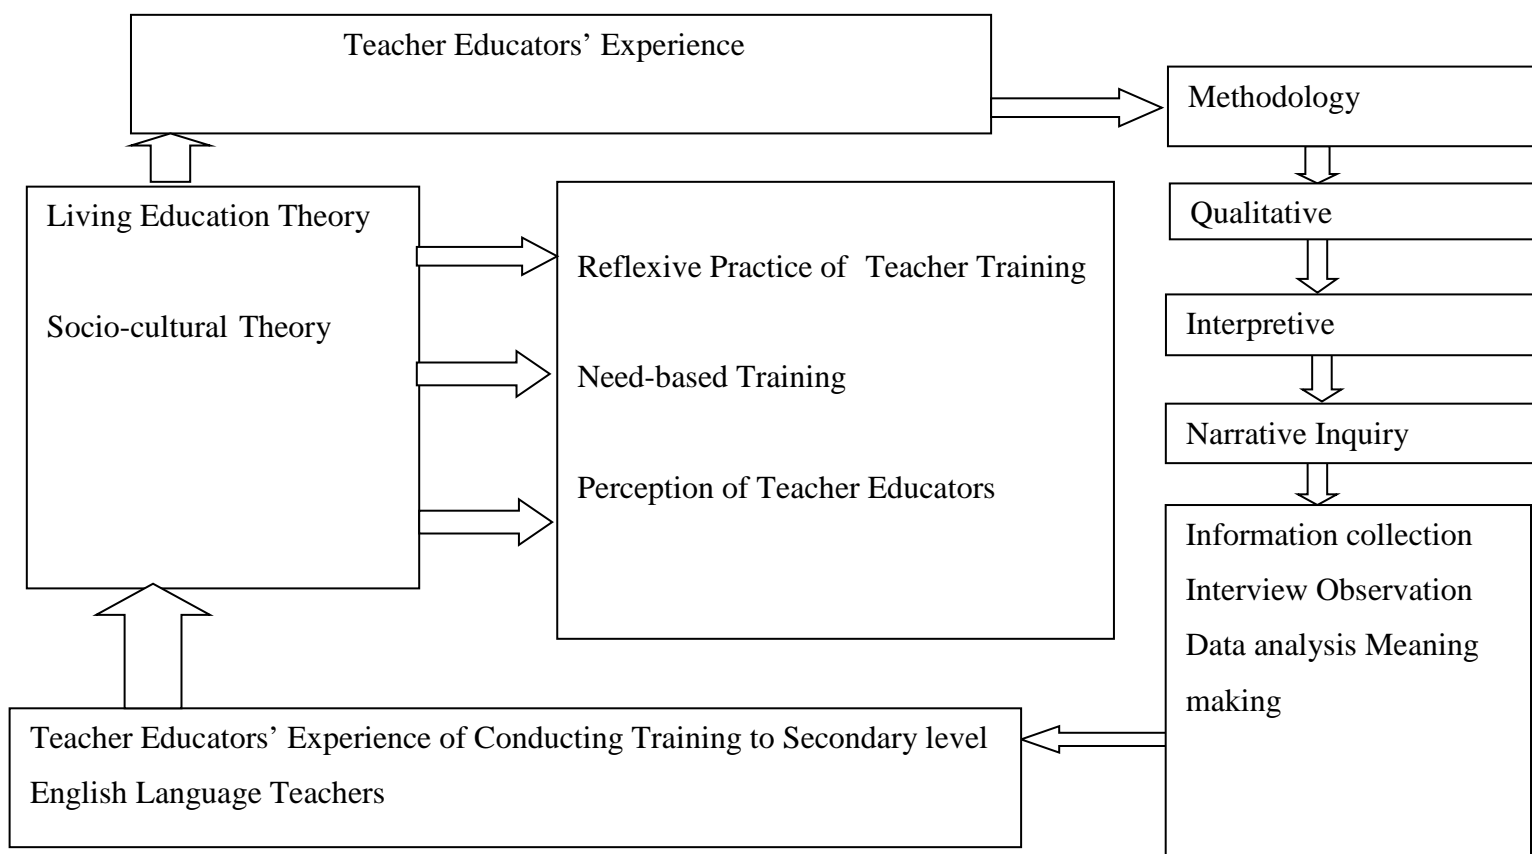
Teacher Educators' Experience

Methodology

Qualitative

Interpretive

Narrative Inquiry

Information collection Interview Observation Data analysis Meaning making

Living Education Theory

Socio-cultural Theory

Reflexive Practice of Teacher Training

Need-based Training

Perception of Teacher Educators

Teacher Educators' Experience of Conducting Training to Secondary level English Language Teachers